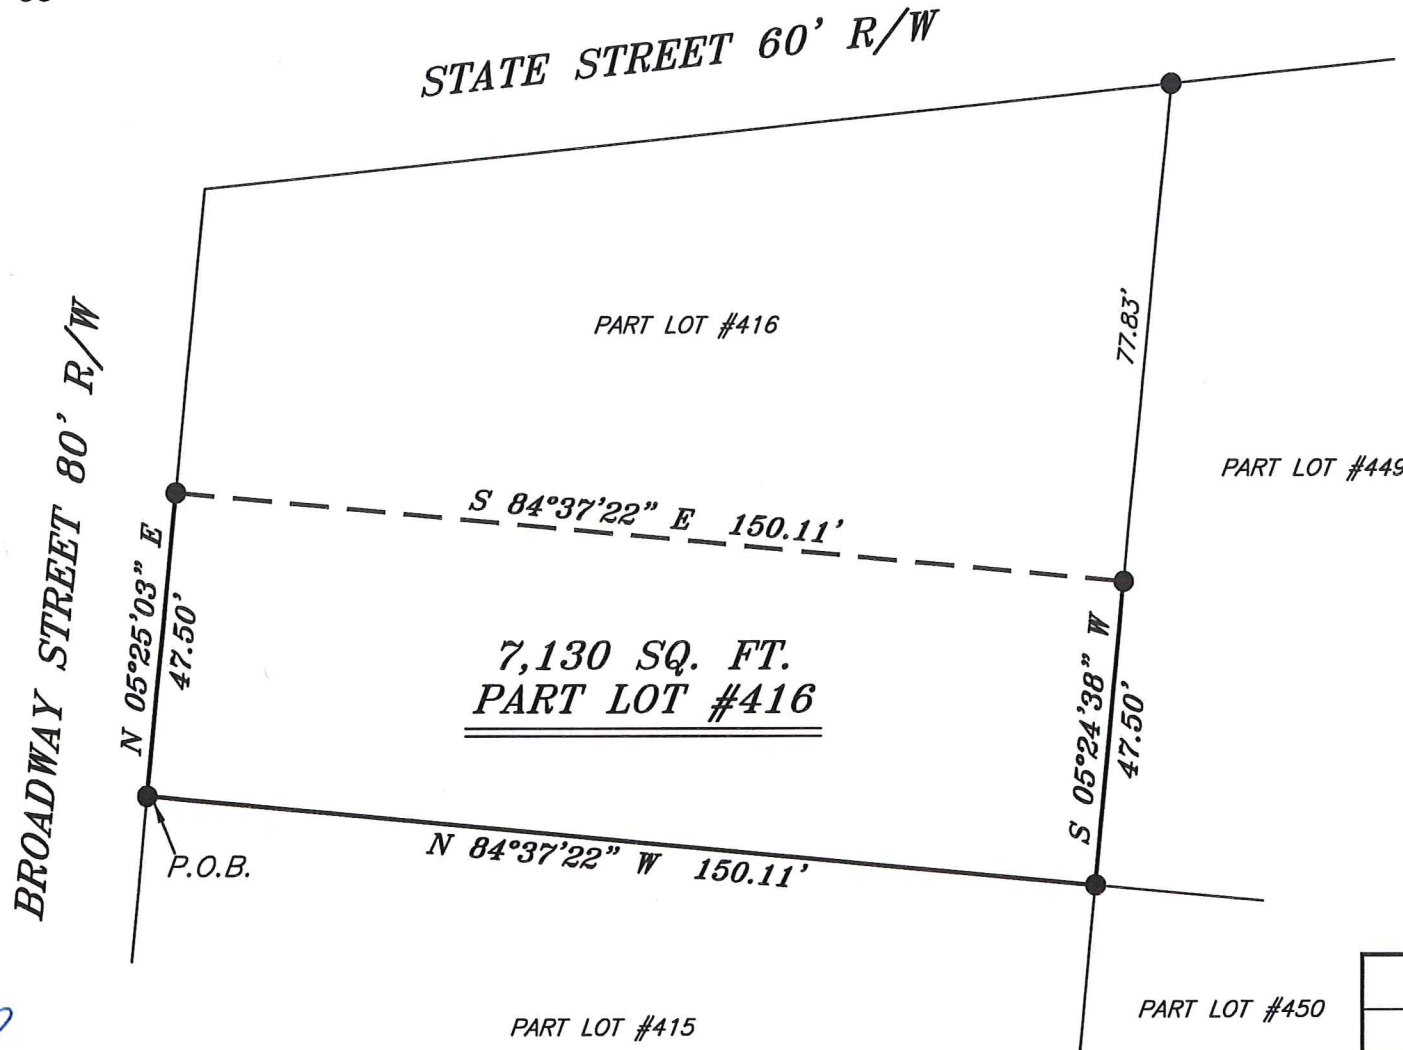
STATE STREET 60' R/W

BROADWAY STREET 80' R/W

PART LOT #416

77.83'

PART LOT #449

S 84°37'22" E 150.11'

N 05°25'03" E 47.50'

7,130 SQ. FT.
PART LOT #416

S 05°24'38" W 47.50'

P.O.B.

N 84°37'22" W 150.11'

PART LOT #415

PART LOT #450